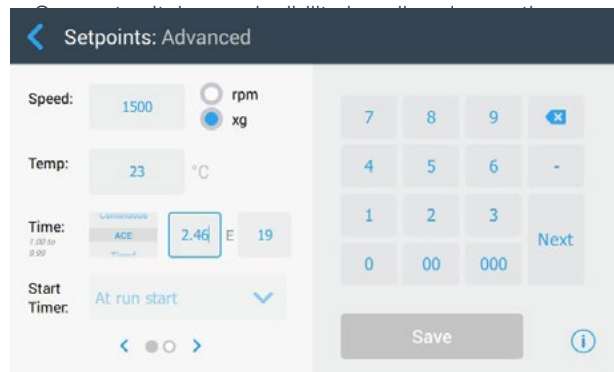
Setpoints: Advanced

Speed: 1500 rpm xg

Temp: 23 °C

Time: 1.00 to 9.99 Continuous ACE Timed 2.46 E 19

Start Timer: At run start

| 7 | 8 | 9 | ⌫ |
|---|---|---|---|
| 4 | 5 | 6 | - |
| 1 | 2 | 3 | Next |
| 0 | 00 | 000 | |

Save